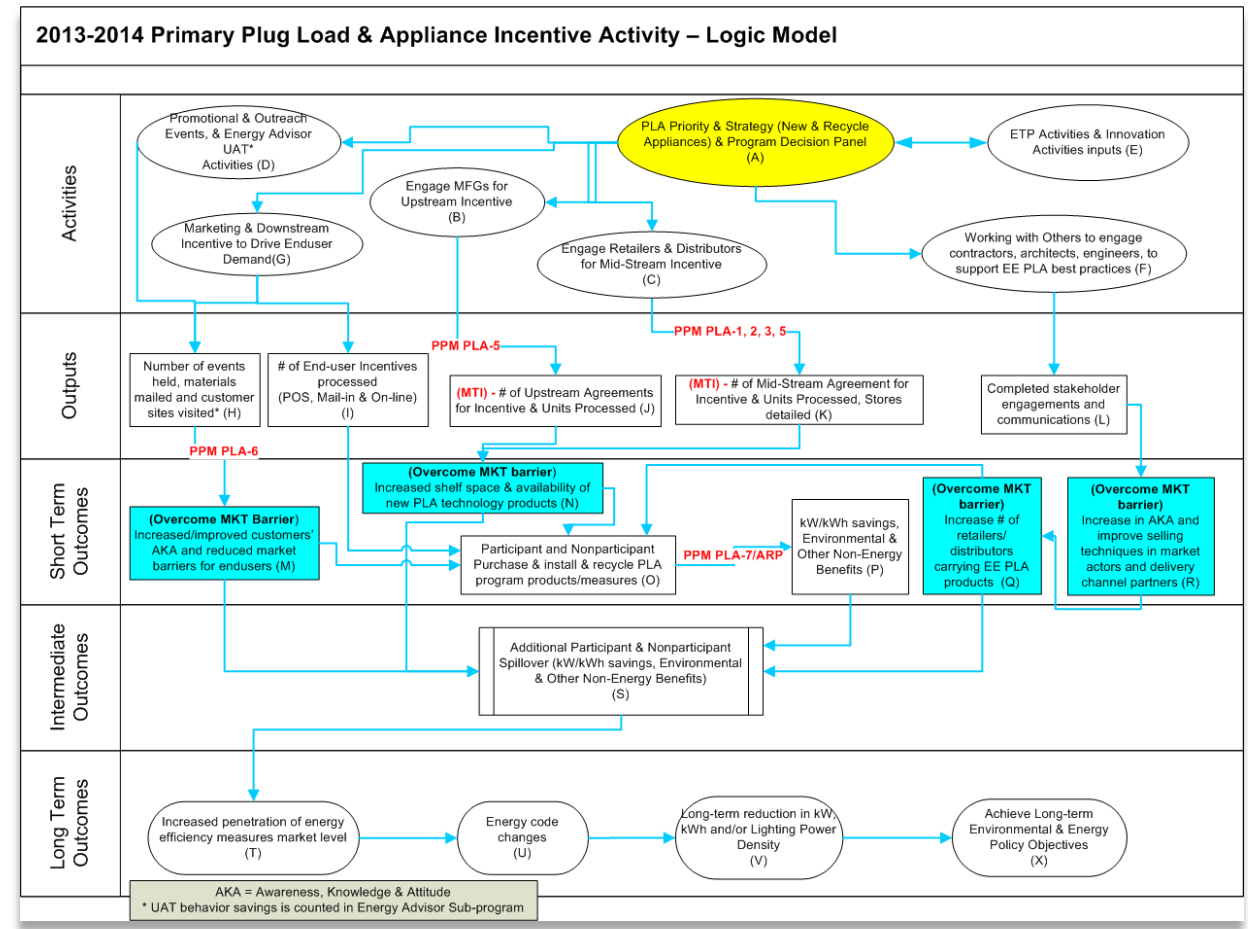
2013-2014 Primary Plug Load & Appliance Incentive Activity – Logic Model

Activities

Promotional & Outreach Events, & Energy Advisor UAT* Activities (D)

PLA Priority & Strategy (New & Recycle Appliances) & Program Decision Panel (A)

ETP Activities & Innovation Activities inputs (E)

Engage MFGs for Upstream Incentive (B)

Marketing & Downstream Incentive to Drive Enduser Demand(G)

Engage Retailers & Distributors for Mid-Stream Incentive (C)

Working with Others to engage contractors, architects, engineers, to support EE PLA best practices (F)

Outputs

PPM PLA-5

PPM PLA-1, 2, 3, 5

Number of events held, materials mailed and customer sites visited* (H)

# of End-user Incentives processed (POS, Mail-in & On-line) (I)

(MTI) - # of Upstream Agreements for Incentive & Units Processed (J)

(MTI) - # of Mid-Stream Agreement for Incentive & Units Processed, Stores detailed (K)

Completed stakeholder engagements and communications (L)

Short Term Outcomes

PPM PLA-6

(Overcome MKT barrier) Increased shelf space & availability of new PLA technology products (N)

(Overcome MKT Barrier) Increased/improved customers' AKA and reduced market barriers for endusers (M)

Participant and Nonparticipant Purchase & install & recycle PLA program products/measures (O)

PPM PLA-7/ARP

kW/kWh savings, Environmental & Other Non-Energy Benefits (P)

(Overcome MKT barrier) Increase # of retailers/ distributors carrying EE PLA products (Q)

(Overcome MKT barrier) Increase in AKA and improve selling techniques in market actors and delivery channel partners (R)

Intermediate Outcomes

Additional Participant & Nonparticipant Spillover (kW/kWh savings, Environmental & Other Non-Energy Benefits) (S)

Long Term Outcomes

Increased penetration of energy efficiency measures market level (T)

Energy code changes (U)

Long-term reduction in kW, kWh and/or Lighting Power Density (V)

Achieve Long-term Environmental & Energy Policy Objectives (X)

AKA = Awareness, Knowledge & Attitude
* UAT behavior savings is counted in Energy Advisor Sub-program